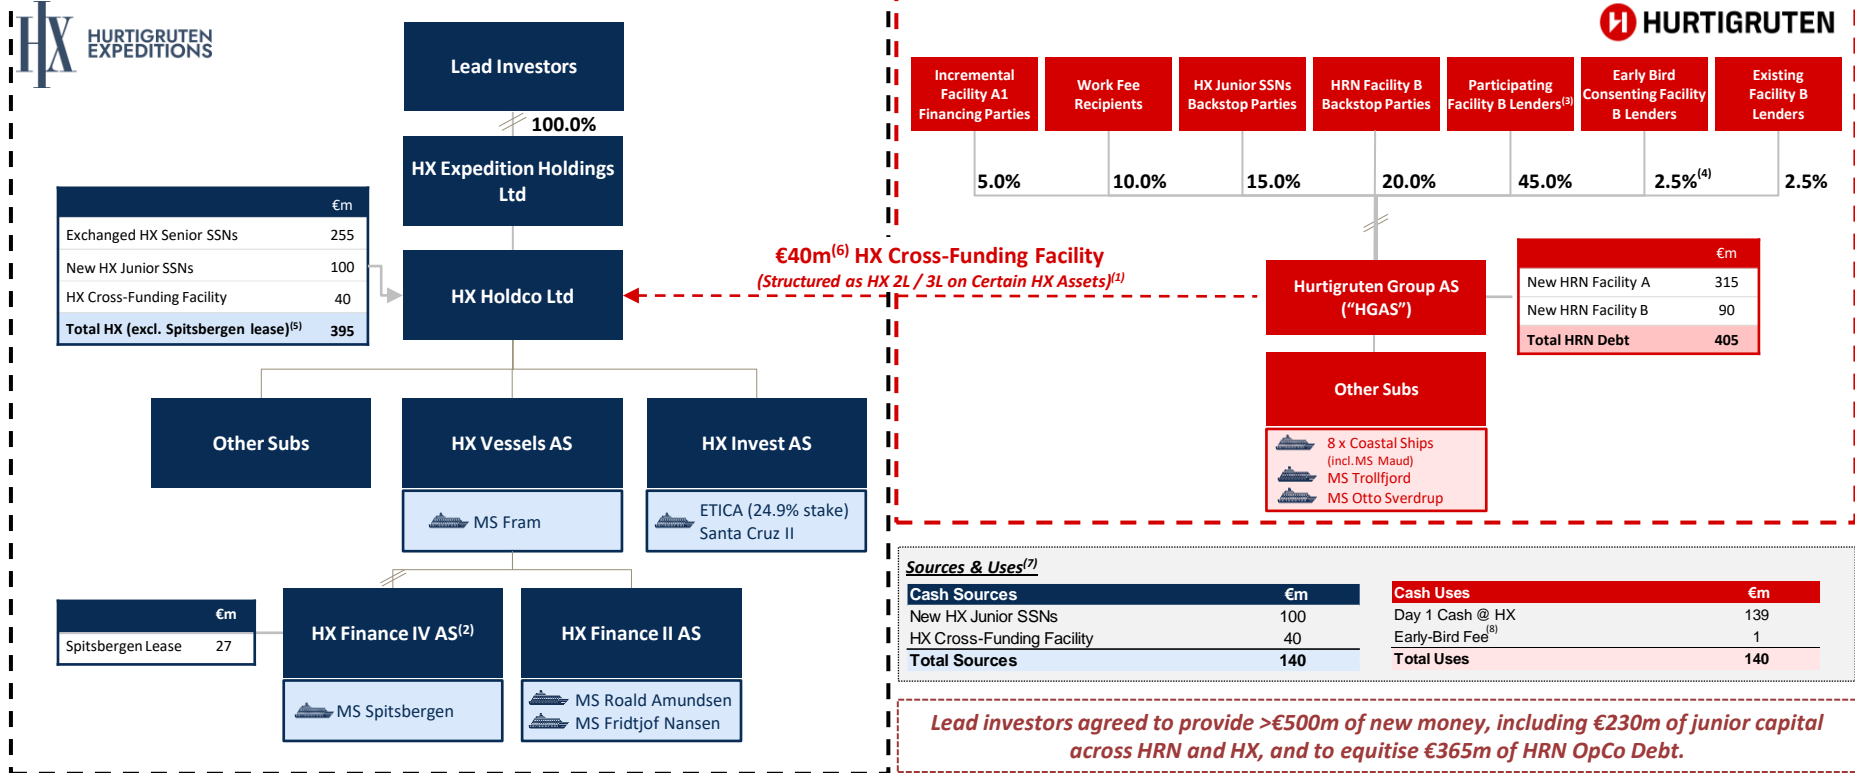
HX HURTIGRUTEN EXPEDITIONS

Lead Investors

100.0%

HX Expedition Holdings Ltd

| | €m |
|---|---|
| Exchanged HX Senior SSNs | 255 |
| New HX Junior SSNs | 100 |
| HX Cross-Funding Facility | 40 |
| Total HX (excl. Spitsbergen lease)$^{(5)}$ | 395 |

HX Holdco Ltd

Other Subs

HX Vessels AS

MS Fram

HX Invest AS

ETICA (24.9% stake)
Santa Cruz II

| | €m |
|---|---|
| Spitsbergen Lease | 27 |

HX Finance IV AS$^{(2)}$

MS Spitsbergen

HX Finance II AS

MS Roald Amundsen
MS Fridtjof Nansen

€40m$^{(6)}$ HX Cross-Funding Facility
(Structured as HX 2L / 3L on Certain HX Assets)$^{(1)}$

HURTIGRUTEN

Incremental Facility A1 Financing Parties

Work Fee Recipients

HX Junior SSNs Backstop Parties

HRN Facility B Backstop Parties

Participating Facility B Lenders$^{(3)}$

Early Bird Consenting Facility B Lenders

Existing Facility B Lenders

5.0%

10.0%

15.0%

20.0%

45.0%

2.5%$^{(4)}$

2.5%

Hurtigruten Group AS ("HGAS")

| | €m |
|---|---|
| New HRN Facility A | 315 |
| New HRN Facility B | 90 |
| Total HRN Debt | 405 |

Other Subs

8 x Coastal Ships (incl. MS Maud)
MS Trollfjord
MS Otto Sverdrup

Sources & Uses$^{(7)}$

| Cash Sources | €m |
|---|---|
| New HX Junior SSNs | 100 |
| HX Cross-Funding Facility | 40 |
| Total Sources | 140 |

| Cash Uses | €m |
|---|---|
| Day 1 Cash @ HX | 139 |
| Early-Bird Fee$^{(8)}$ | 1 |
| Total Uses | 140 |

Lead investors agreed to provide >€500m of new money, including €230m of junior capital across HRN and HX, and to equitise €365m of HRN OpCo Debt.